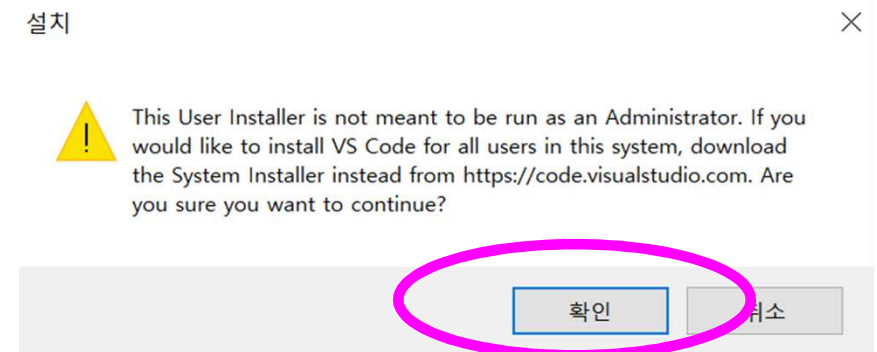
설치

×

This User Installer is not meant to be run as an Administrator. If you would like to install VS Code for all users in this system, download the System Installer instead from https://code.visualstudio.com. Are you sure you want to continue?

확인

취소